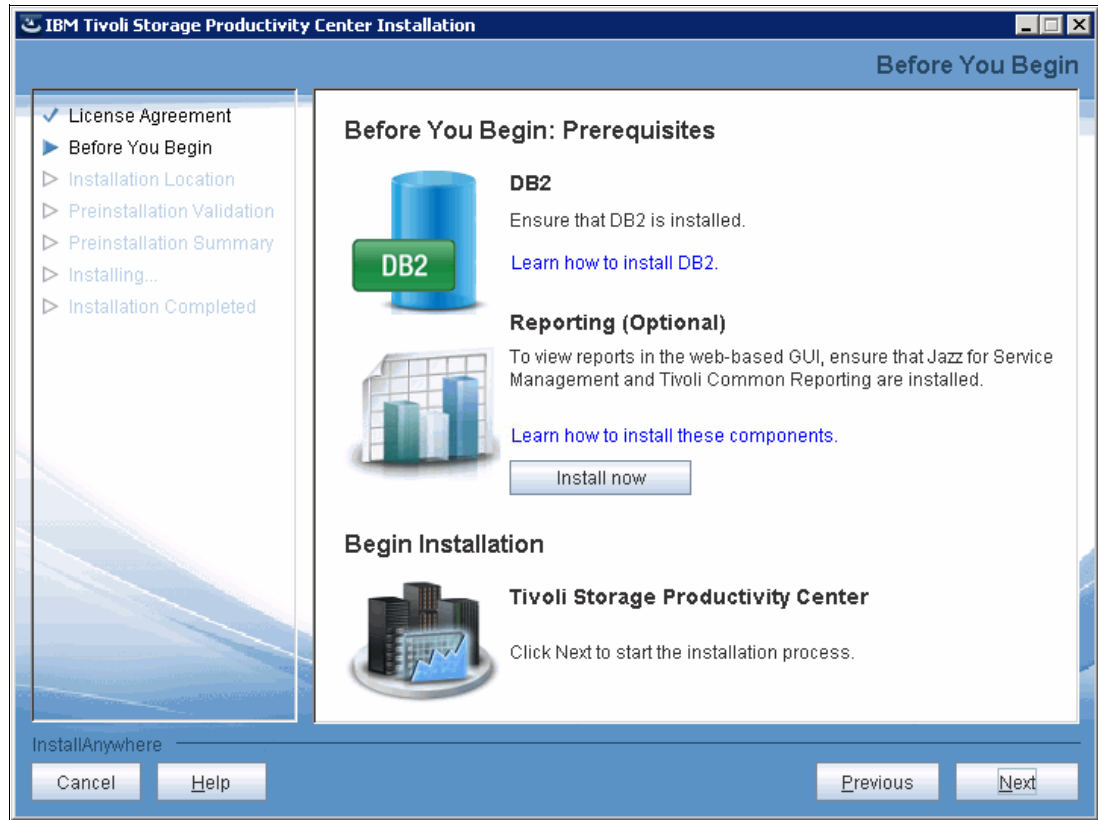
IBM Tivoli Storage Productivity Center Installation

Before You Begin

License Agreement
Before You Begin
Installation Location
Preinstallation Validation
Preinstallation Summary
Installing...
Installation Completed

Before You Begin: Prerequisites

DB2

DB2

Ensure that DB2 is installed.

Learn how to install DB2.

Reporting (Optional)

To view reports in the web-based GUI, ensure that Jazz for Service Management and Tivoli Common Reporting are installed.

Learn how to install these components.

Install now

Begin Installation

Tivoli Storage Productivity Center

Click Next to start the installation process.

InstallAnywhere

Cancel

Help

Previous

Next